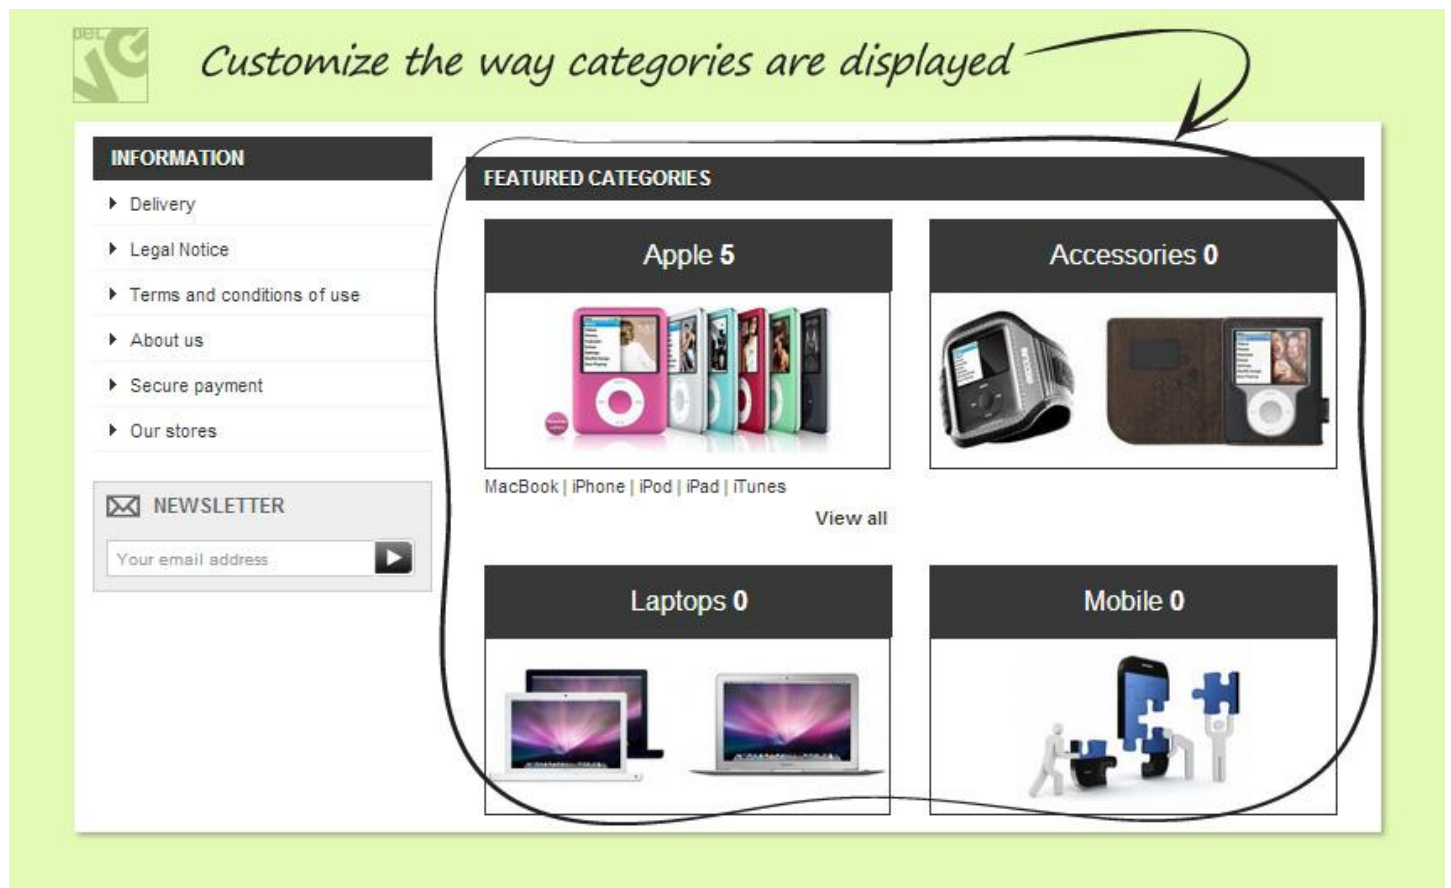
Customize the way categories are displayed

INFORMATION

Delivery

Legal Notice

Terms and conditions of use

About us

Secure payment

Our stores

NEWSLETTER

Your email address

FEATURED CATEGORIES

Apple 5

MacBook | iPhone | iPod | iPad | iTunes

View all

Accessories 0

Laptops 0

Mobile 0